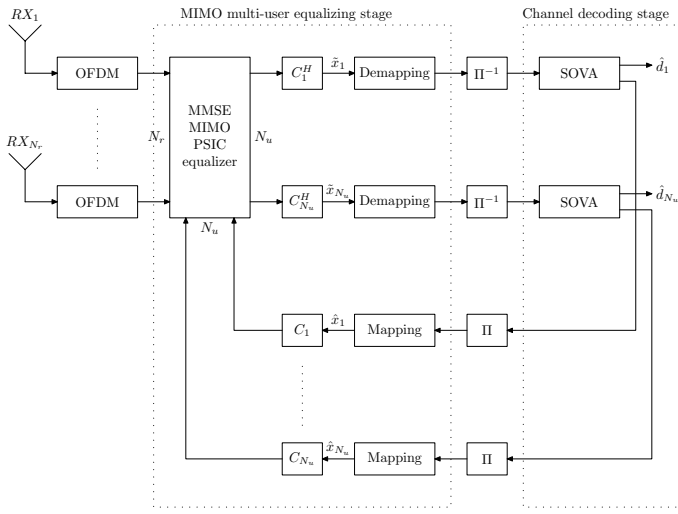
MIMO multi-user equalizing stage

Channel decoding stage

$RX_1$

OFDM

$RX_{N_r}$

OFDM

$N_r$

MMSE MIMO PSIC equalizer

$N_u$

$N_u$

$C_1^H$

$\tilde{x}_1$

Demapping

$\Pi^{-1}$

SOVA

$\hat{d}_1$

$C_{N_u}^H$

$\tilde{x}_{N_u}$

Demapping

$\Pi^{-1}$

SOVA

$\hat{d}_{N_u}$

$C_1$

$\hat{x}_1$

Mapping

$\Pi$

$C_{N_u}$

$\hat{x}_{N_u}$

Mapping

$\Pi$